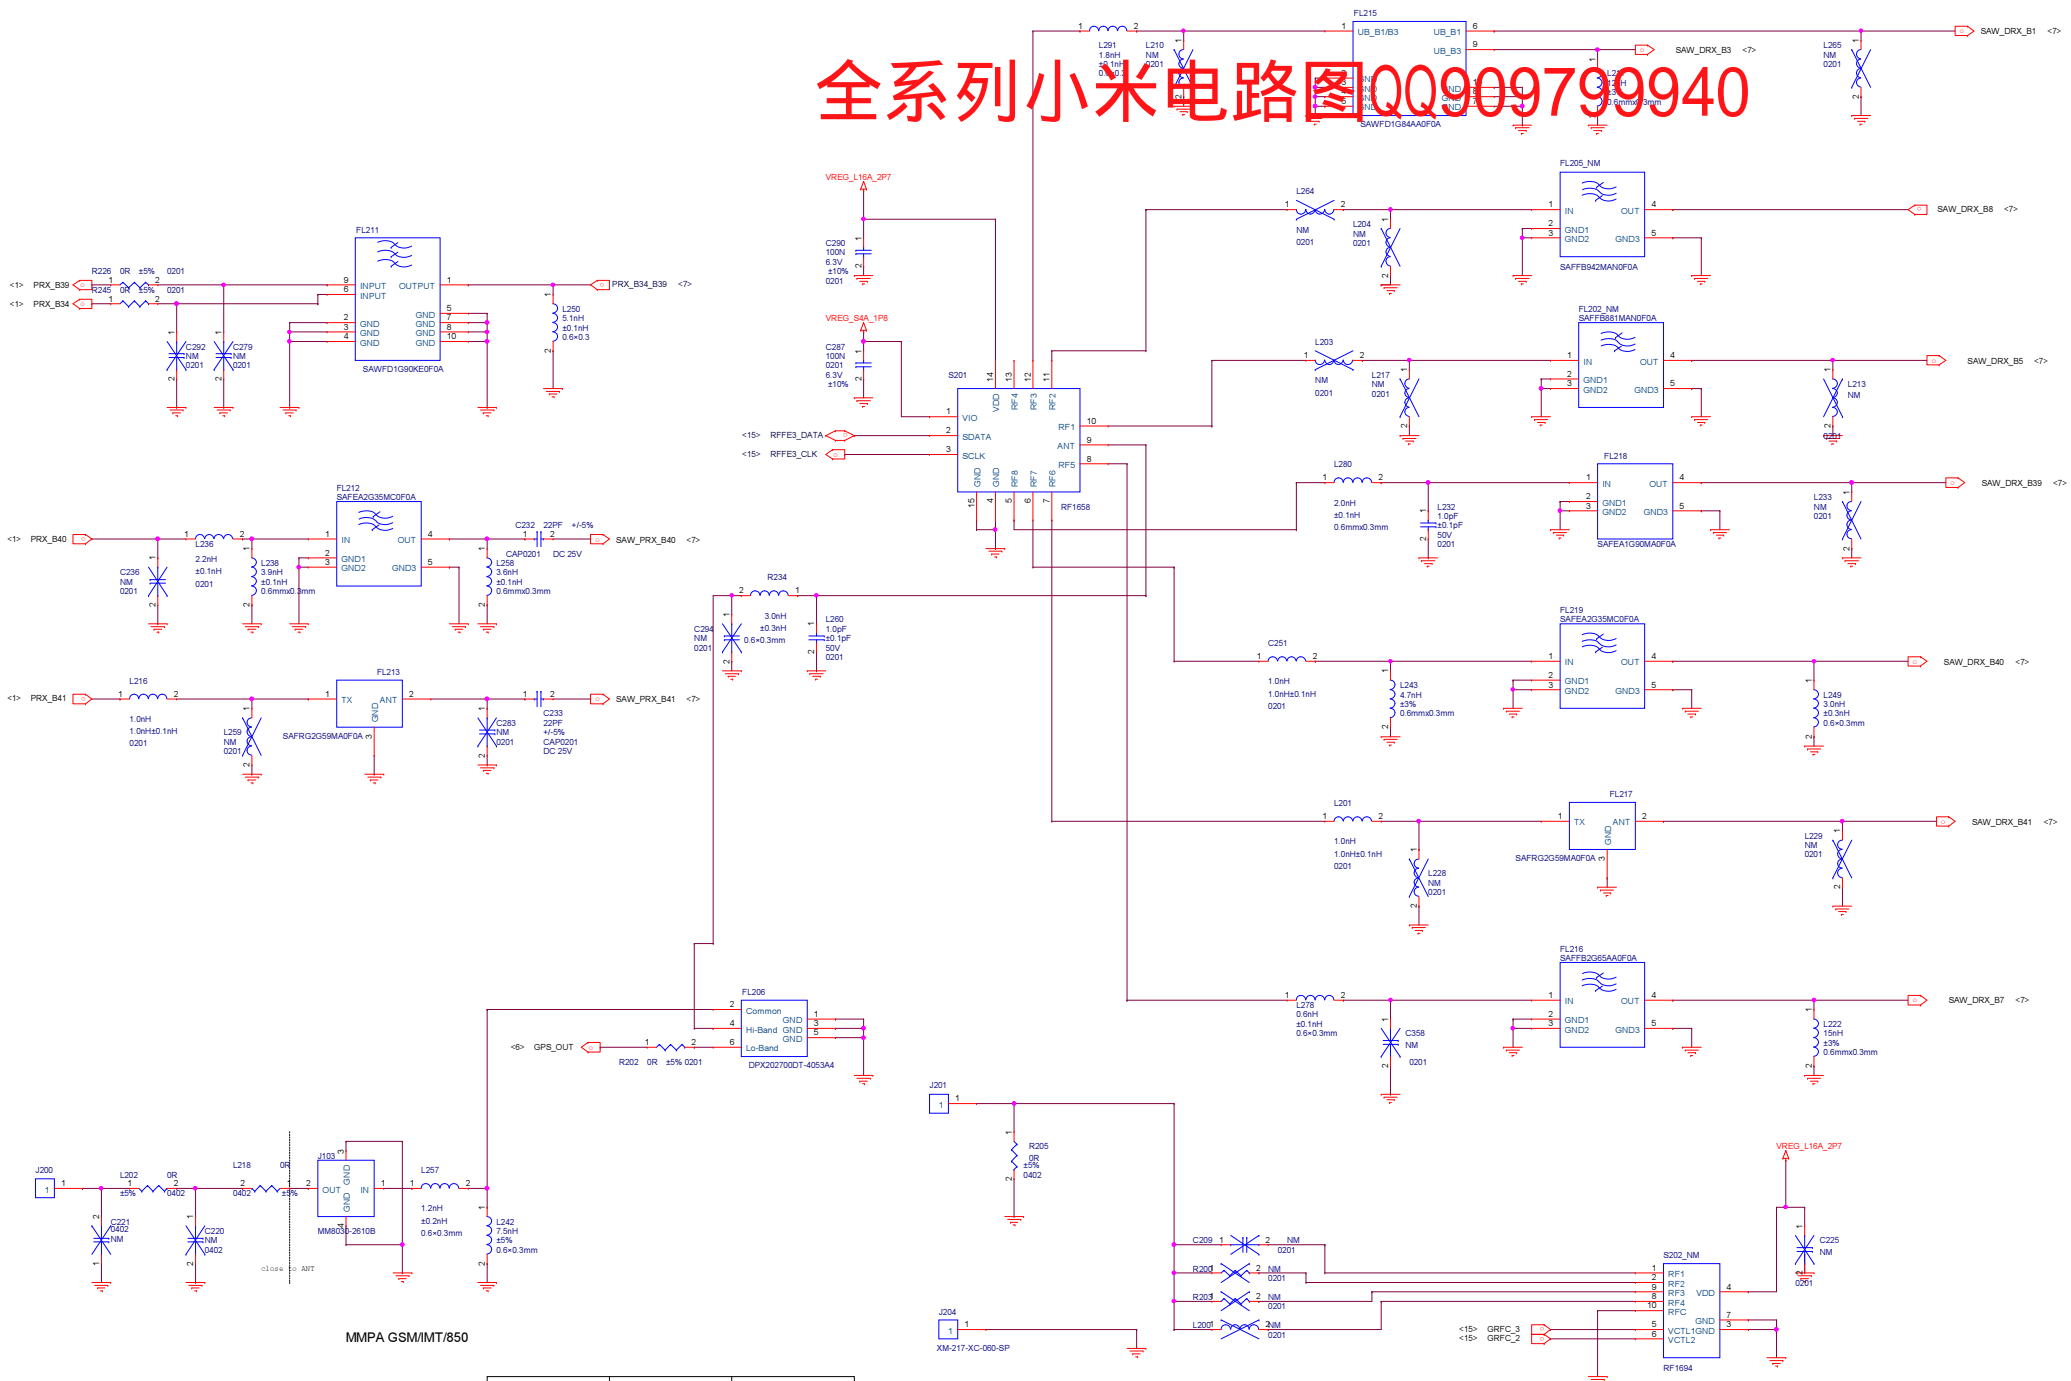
全系列小米电路图QQ909799940

FL215
UB_B1/B3 UB_B1 UB_B3
SAWFD1G84AA0F0A
SAW_DRX_B1 <7>
SAW_DRX_B3 <7>
L291 1.8nH ±0.1nH
L210 NM 0201
L265 NM 0201

VREG_L16A_2P7
C290 100N 6.3V ±10% 0201
VREG_S4A_1P8
C287 100N 0201 6.3V ±10%

FL205_NM
IN OUT GND1 GND2 GND3
SAFFB942MAN0F0A
SAW_DRX_B8 <7>
L264 NM 0201
L204 NM 0201

FL202_NM
SAFFB881MAN0F0A
IN OUT GND1 GND2 GND3
SAW_DRX_B5 <7>
L203 NM 0201
L217 NM 0201
L213 NM 0201

S201
VIO SDATA SCLK VDD RF4 RF3 RF2 RF1 ANT RF5 GND GND RF8 RF7 RF6
RF1658
<15> RFFE3_DATA
<15> RFFE3_CLK

FL218
IN OUT GND1 GND2 GND3
SAFEA1G90MA0F0A
SAW_DRX_B39 <7>
L280 2.0nH ±0.1nH 0.6mmx0.3mm
L232 1.0pF ±0.1pF 50V 0201
L233 NM 0201

FL211
INPUT INPUT OUTPUT GND GND GND GND GND GND GND GND
SAWFD1G90KE0F0A
<1> PRX_B39
<1> PRX_B34
R226 0R ±5% 0201
R245 0R ±5% 0201
C292 NM 0201
C279 NM 0201
PRX_B34_B39 <7>
L250 5.1nH ±0.1nH 0.6×0.3

FL212
SAFEA2G35MC0F0A
IN OUT GND1 GND2 GND3
<1> PRX_B40
L236 2.2nH ±0.1nH 0201
C236 NM 0201
L238 3.9nH ±0.1nH 0.6mmx0.3mm
C232 22PF +/-5% CAP0201 DC 25V
L258 3.6nH ±0.1nH 0.6mmx0.3mm
SAW_PRX_B40 <7>

R234 3.0nH ±0.3nH 0.6×0.3mm
C294 NM 0201
L260 1.0pF ±0.1pF 50V 0201

FL219
SAFEA2G35MC0F0A
IN OUT GND1 GND2 GND3
SAW_DRX_B40 <7>
C251 1.0nH 1.0nH±0.1nH 0201
L243 4.7nH ±3% 0.6mmx0.3mm
L249 3.0nH ±0.3nH 0.6×0.3mm

FL213
TX ANT GND
SAFRG2G59MA0F0A
<1> PRX_B41
L216 1.0nH 1.0nH±0.1nH 0201
L259 NM 0201
C283 NM 0201
C233 22PF +/-5% CAP0201 DC 25V
SAW_PRX_B41 <7>

FL217
TX ANT GND
SAFRG2G59MA0F0A
SAW_DRX_B41 <7>
L201 1.0nH 1.0nH±0.1nH 0201
L228 NM 0201
L229 NM 0201

FL216
SAFFB2G65AA0F0A
IN OUT GND1 GND2 GND3
SAW_DRX_B7 <7>
L278 0.6nH ±0.1nH 0.6×0.3mm
C358 NM 0201
L222 15nH ±3% 0.6mmx0.3mm

FL206
Common Hi-Band Lo-Band GND GND GND
DPX202700DT-4053A4
<6> GPS_OUT
R202 0R ±5% 0201

J201
R205 0R ±5% 0402

J200
L202 0R ±5% 0402
L218 0R 0402 ±5%
C221 0402 NM
C220 NM 0402
J103
OUT IN GND GND
MM8030-2610B
close to ANT
L257 1.2nH ±0.2nH 0.6×0.3mm
L242 7.5nH ±5% 0.6×0.3mm
MMPA GSM/IMT/850

J204
XM-217-XC-060-SP

VREG_L16A_2P7
C225 NM 0201
C209 NM 0201
R200 NM 0201
R203 NM 0201
L200 NM 0201
S202_NM
RF1 RF2 RF3 RF4 RFC VDD GND VCTL1 GND VCTL2
RF1694
<15> GRFC_3
<15> GRFC_2